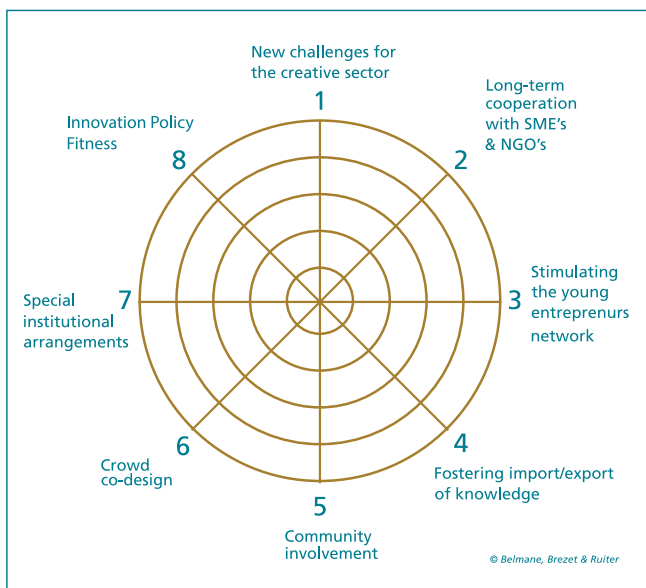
New challenges for the creative sector

1

Long-term cooperation with SME's & NGO's

2

Innovation Policy Fitness

8

Special institutional arrangements

7

Stimulating the young entreprenurs network

3

6

Crowd co-design

4

Fostering import/export of knowledge

5

Community involvement

© Belmane, Brezet & Ruiter